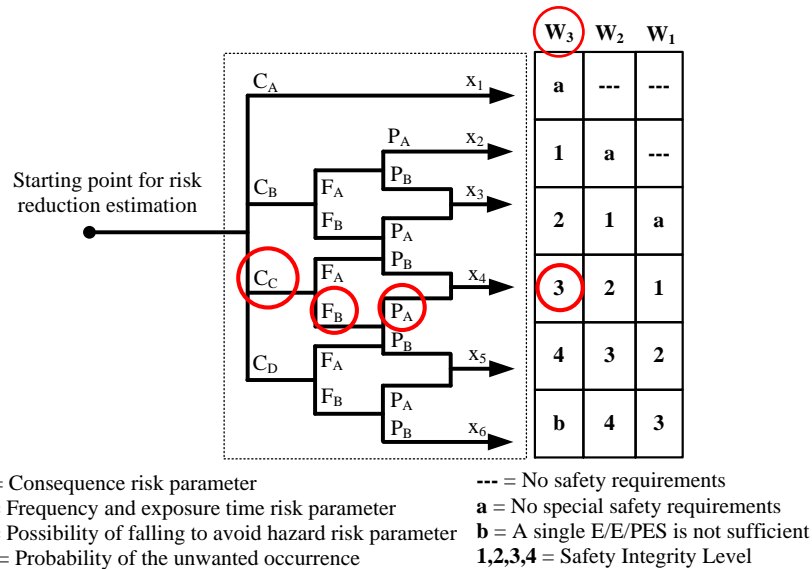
Starting point for risk reduction estimation

$C_A$

$C_B$

$C_C$

$C_D$

$F_A$

$F_B$

$F_A$

$F_B$

$F_A$

$F_B$

$P_A$

$P_B$

$P_A$

$P_B$

$P_A$

$P_B$

$P_A$

$P_B$

$x_1$

$x_2$

$x_3$

$x_4$

$x_5$

$x_6$

| $W_3$ | $W_2$ | $W_1$ |
|---|---|---|
| a | --- | --- |
| 1 | a | --- |
| 2 | 1 | a |
| 3 | 2 | 1 |
| 4 | 3 | 2 |
| b | 4 | 3 |

= Consequence risk parameter
Frequency and exposure time risk parameter
Possibility of falling to avoid hazard risk parameter
= Probability of the unwanted occurrence

--- = No safety requirements
a = No special safety requirements
b = A single E/E/PES is not sufficient
1,2,3,4 = Safety Integrity Level